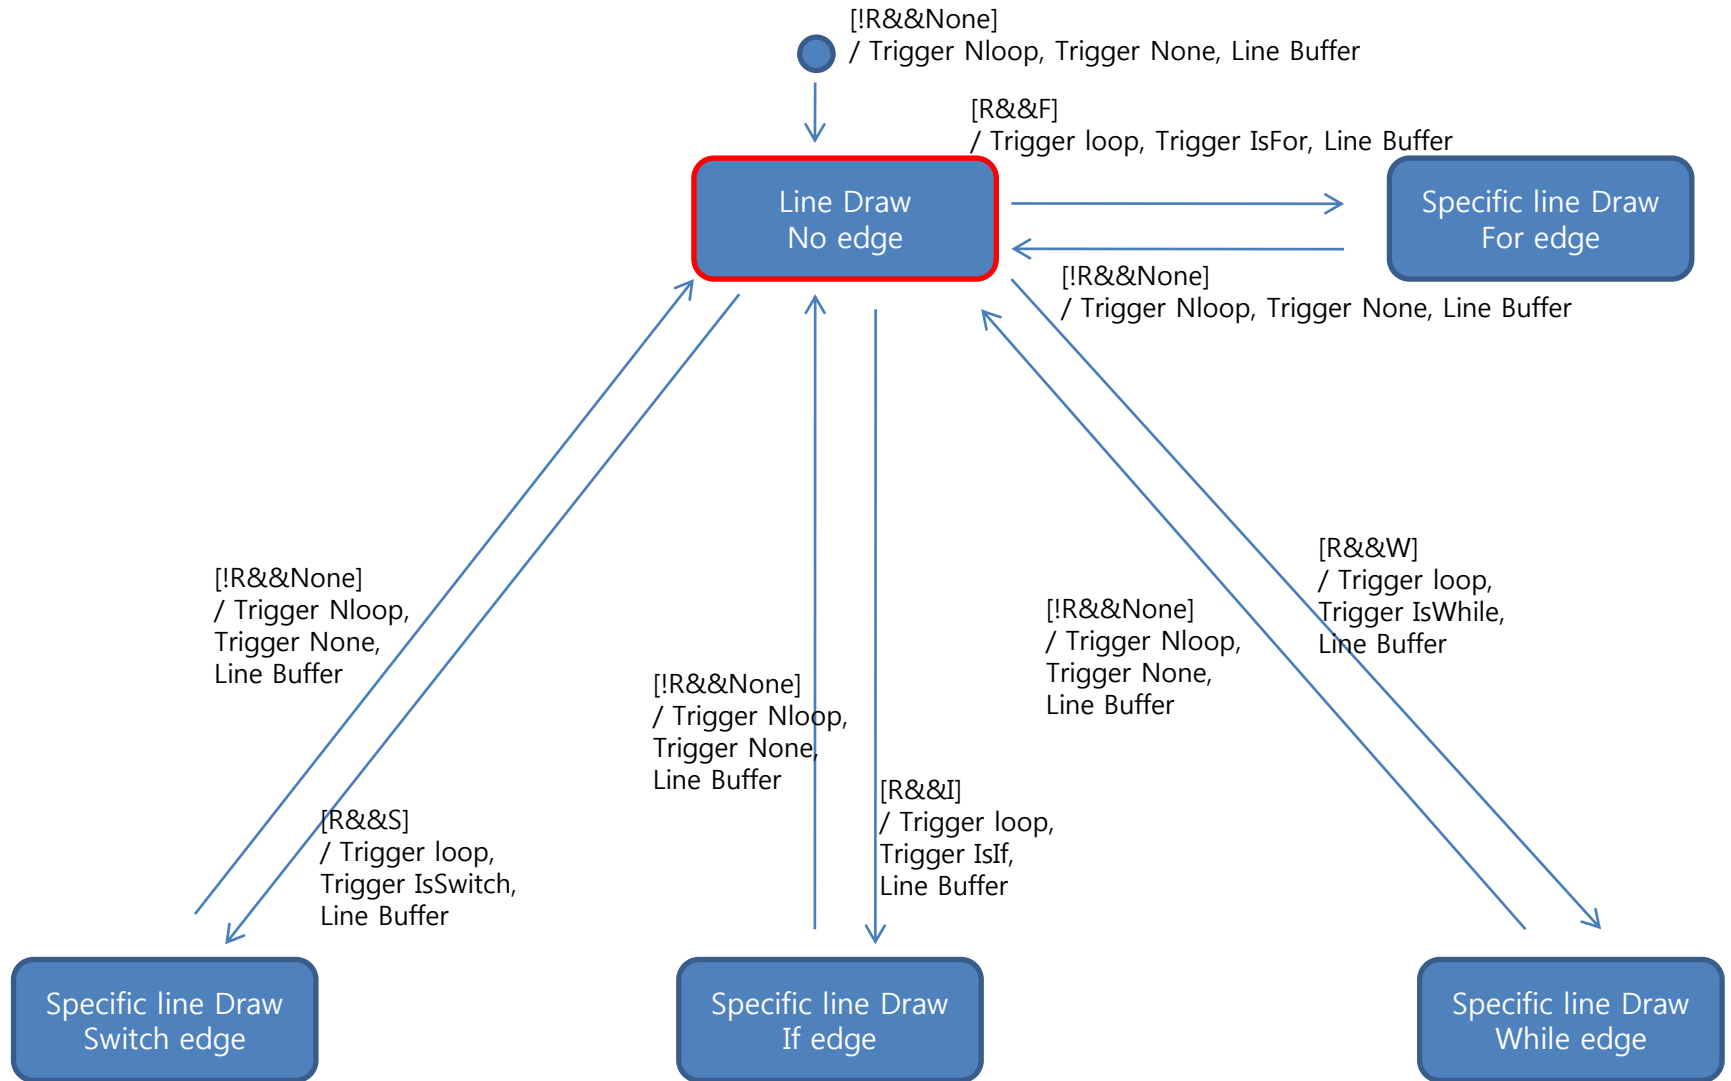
[!R&&None]
/ Trigger Nloop, Trigger None, Line Buffer

[R&&F]
/ Trigger loop, Trigger IsFor, Line Buffer

Line Draw
No edge

Specific line Draw
For edge

[!R&&None]
/ Trigger Nloop, Trigger None, Line Buffer

[R&&W]
/ Trigger loop,
Trigger IsWhile,
Line Buffer

[!R&&None]
/ Trigger Nloop,
Trigger None,
Line Buffer

[!R&&None]
/ Trigger Nloop,
Trigger None,
Line Buffer

[!R&&None]
/ Trigger Nloop,
Trigger None,
Line Buffer

[R&&I]
/ Trigger loop,
Trigger IsIf,
Line Buffer

[R&&S]
/ Trigger loop,
Trigger IsSwitch,
Line Buffer

Specific line Draw
Switch edge

Specific line Draw
If edge

Specific line Draw
While edge